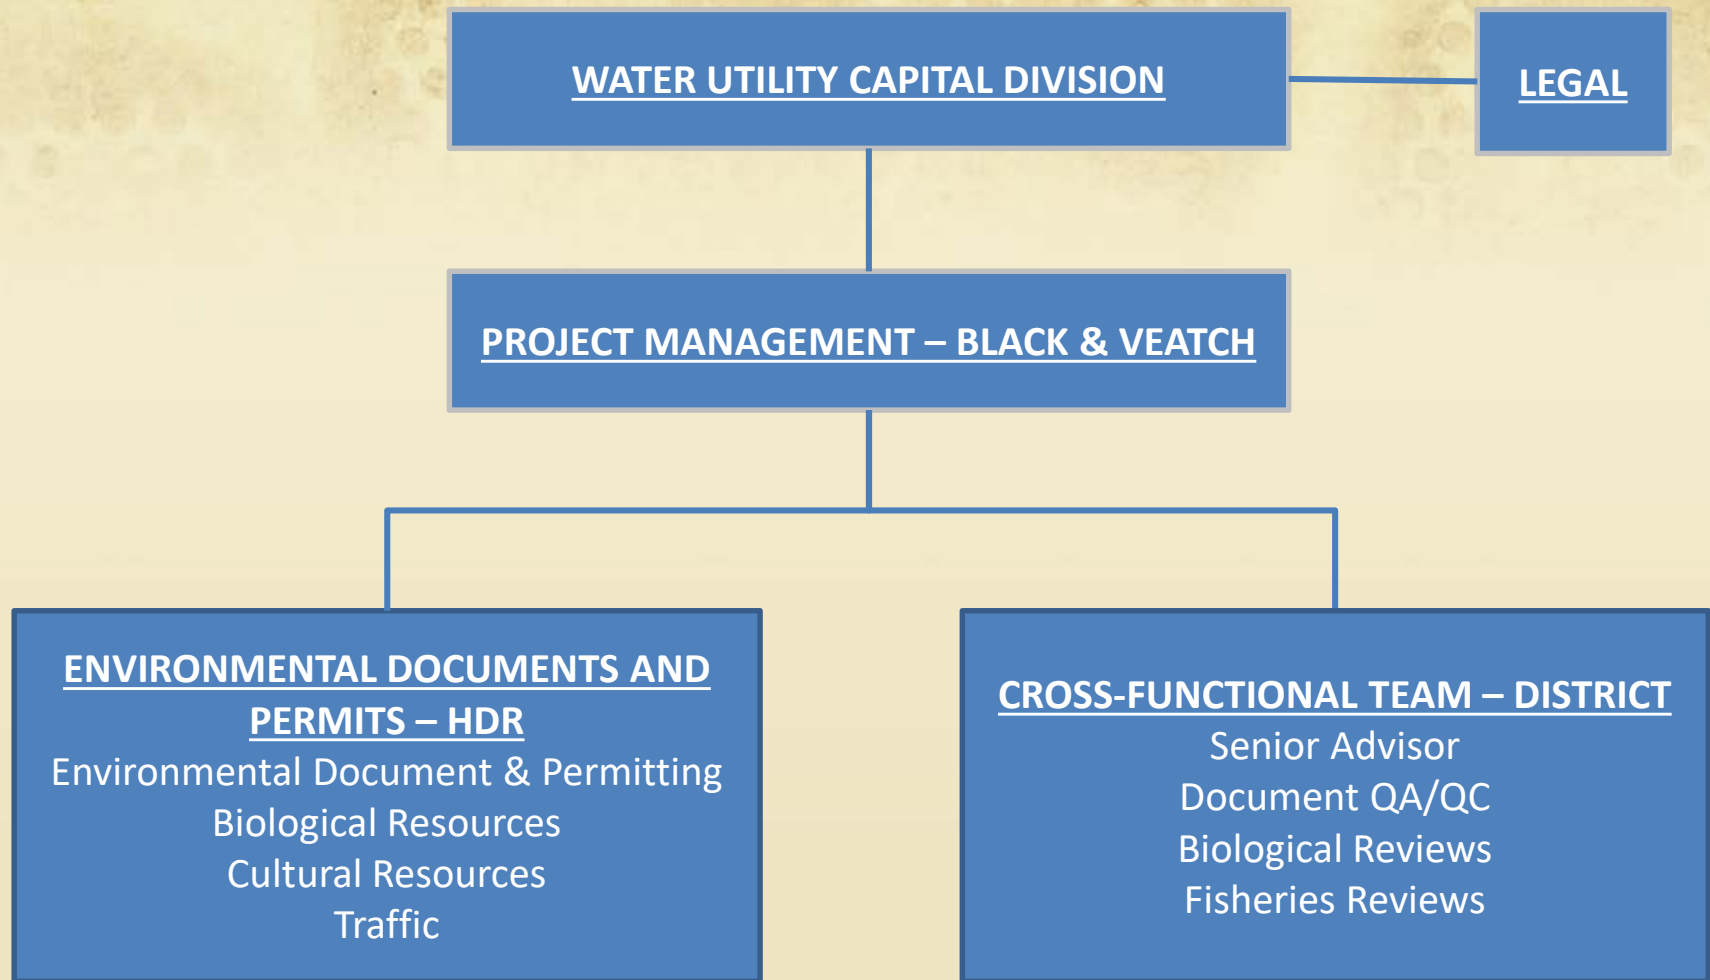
WATER UTILITY CAPITAL DIVISION

LEGAL

PROJECT MANAGEMENT – BLACK & VEATCH

ENVIRONMENTAL DOCUMENTS AND PERMITS – HDR
Environmental Document & Permitting
Biological Resources
Cultural Resources
Traffic

CROSS-FUNCTIONAL TEAM – DISTRICT
Senior Advisor
Document QA/QC
Biological Reviews
Fisheries Reviews